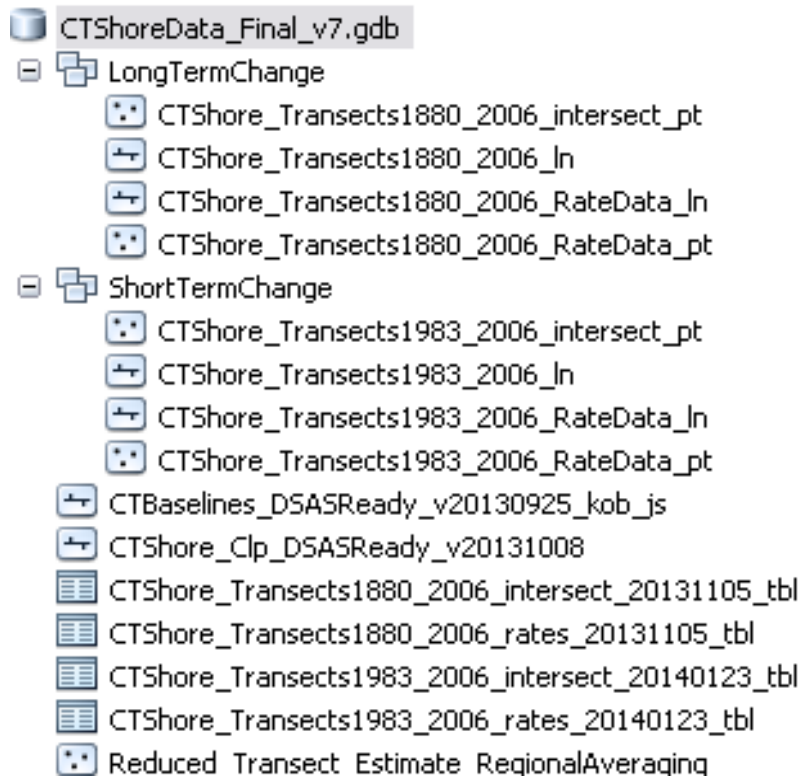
CTShoreData_Final_v7.gdb

LongTermChange

CTShore_Transects1880_2006_intersect_pt

CTShore_Transects1880_2006_ln

CTShore_Transects1880_2006_RateData_ln

CTShore_Transects1880_2006_RateData_pt

ShortTermChange

CTShore_Transects1983_2006_intersect_pt

CTShore_Transects1983_2006_ln

CTShore_Transects1983_2006_RateData_ln

CTShore_Transects1983_2006_RateData_pt

CTBaselines_DSASReady_v20130925_kob_js

CTShore_Clp_DSASReady_v20131008

CTShore_Transects1880_2006_intersect_20131105_tbl

CTShore_Transects1880_2006_rates_20131105_tbl

CTShore_Transects1983_2006_intersect_20140123_tbl

CTShore_Transects1983_2006_rates_20140123_tbl

Reduced_Transect_Estimate_RegionalAveraging